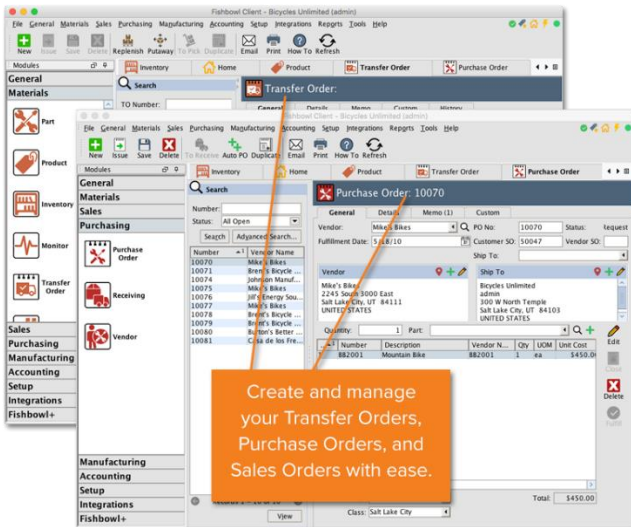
Fishbowl Client - Bicycles Unlimited (admin)

File General Materials Sales Purchasing Manufacturing Accounting Setup Integrations Reports Tools Help

New Issue Save Delete Replenish Putaway To Pick Duplicate Email Print How To Refresh

Modules

Inventory Home Product Transfer Order Purchase Order

General
Materials

Part
Product
Inventory
Monitor
Transfer Order

Sales
Purchasing
Manufacturing
Accounting
Setup
Integrations
Fishbowl+

Search
TO Number:

Transfer Order:

General Details Memo Custom History

Fishbowl Client - Bicycles Unlimited (admin)

File General Materials Sales Purchasing Manufacturing Accounting Setup Integrations Reports Tools Help

New Issue Save Delete To Receive Auto PO Duplicate Email Print How To Refresh

Modules

Inventory Home Product Transfer Order Purchase Order

General
Materials
Sales
Purchasing

Purchase Order
Receiving
Vendor

Manufacturing
Accounting
Setup
Integrations
Fishbowl+

Search
Number:
Status: All Open
Search Advanced Search...

| Number | Vendor Name |
|---|---|
| 10070 | Mike's Bikes |
| 10071 | Brent's Bicycle ... |
| 10074 | Johnson Manuf... |
| 10075 | Mike's Bikes |
| 10076 | Jiff's Energy Sou... |
| 10077 | Mike's Bikes |
| 10078 | Brent's Bicycle ... |
| 10079 | Brent's Bicycle ... |
| 10080 | Burton's Better ... |
| 10081 | Casa de los Fre... |

View

Purchase Order: 10070

General Details Memo (1) Custom

Vendor: Mike's Bikes
PO No: 10070
Status: Request
Fulfillment Date: 5/18/10
Customer SO: 50047
Vendor SO:
Ship To:

Vendor
Mike's Bikes
2245 South 3000 East
Salt Lake City, UT 84111
UNITED STATES

Ship To
Bicycles Unlimited
admin
300 W North Temple
Salt Lake City, UT 84103
UNITED STATES

Quantity: 1 Part:

| | Number | Description | Vendor N... | Qty | UOM | Unit Cost |
|---|---|---|---|---|---|---|
| | BB2001 | Mountain Bike | BB2001 | 1 | ea | $450.0 |

Edit
Close
Delete
Fulfill

Total: $450.00

Class: Salt Lake City

Create and manage your Transfer Orders, Purchase Orders, and Sales Orders with ease.